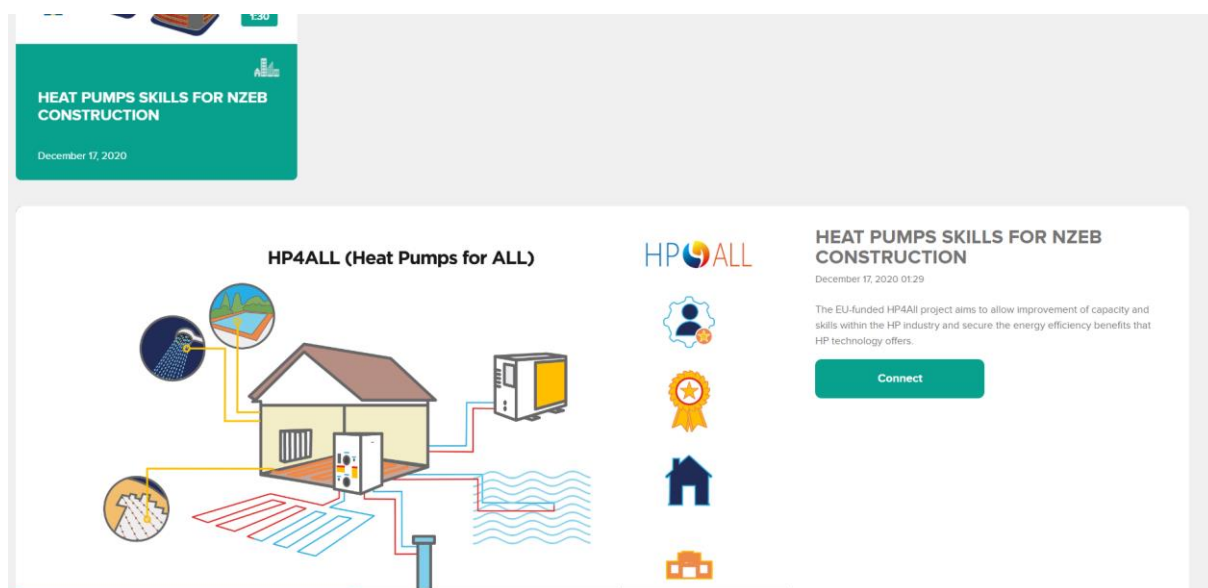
1:30

HEAT PUMPS SKILLS FOR NZEB CONSTRUCTION

December 17, 2020

HP4ALL (Heat Pumps for ALL)

HP ALL

HEAT PUMPS SKILLS FOR NZEB CONSTRUCTION

December 17, 2020 01:29

The EU-funded HP4All project aims to allow improvement of capacity and skills within the HP industry and secure the energy efficiency benefits that HP technology offers.

Connect